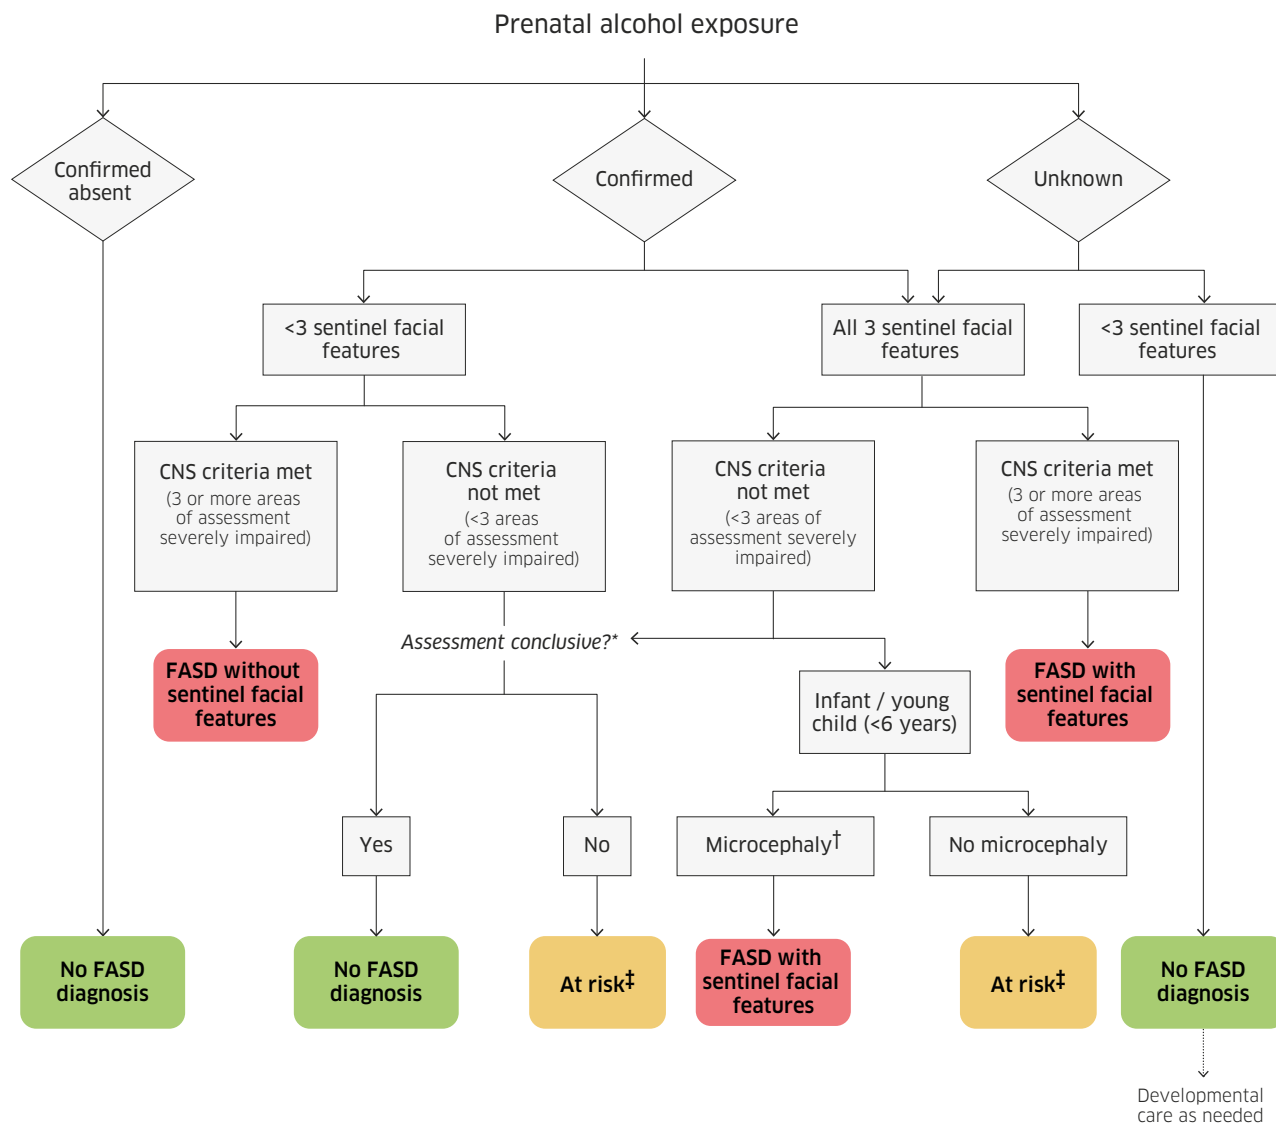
Prenatal alcohol exposure

Confirmed absent

Confirmed

Unknown

<3 sentinel facial features

All 3 sentinel facial features

<3 sentinel facial features

CNS criteria met (3 or more areas of assessment severely impaired)

CNS criteria not met (<3 areas of assessment severely impaired)

CNS criteria not met (<3 areas of assessment severely impaired)

CNS criteria met (3 or more areas of assessment severely impaired)

FASD without sentinel facial features

Assessment conclusive?*

Infant / young child (<6 years)

FASD with sentinel facial features

Yes

No

Microcephaly$^{\dagger}$

No microcephaly

No FASD diagnosis

No FASD diagnosis

At risk$^{\ddagger}$

FASD with sentinel facial features

At risk$^{\ddagger}$

No FASD diagnosis

Developmental care as needed